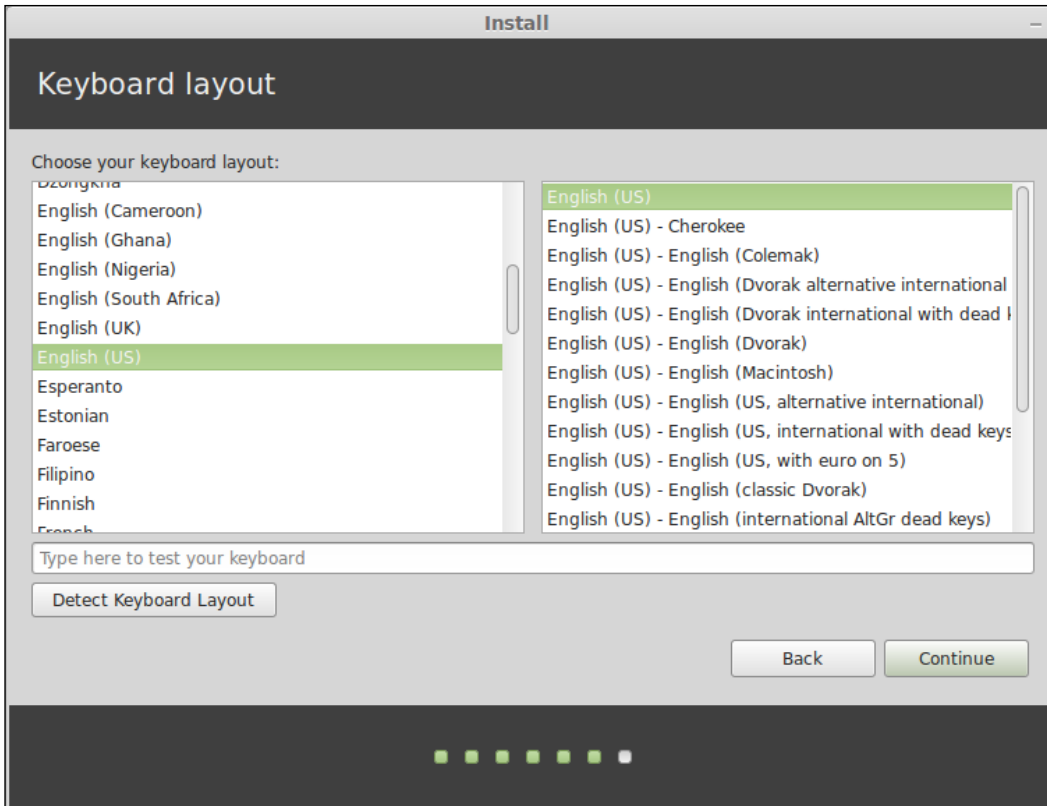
Install

Keyboard layout

Choose your keyboard layout:

Dzongkha
English (Cameroon)
English (Ghana)
English (Nigeria)
English (South Africa)
English (UK)
English (US)
Esperanto
Estonian
Faroese
Filipino
Finnish
French

English (US)
English (US) - Cherokee
English (US) - English (Colemak)
English (US) - English (Dvorak alternative international
English (US) - English (Dvorak international with dead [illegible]
English (US) - English (Dvorak)
English (US) - English (Macintosh)
English (US) - English (US, alternative international)
English (US) - English (US, international with dead keys
English (US) - English (US, with euro on 5)
English (US) - English (classic Dvorak)
English (US) - English (international AltGr dead keys)

Type here to test your keyboard

Detect Keyboard Layout

Back
Continue